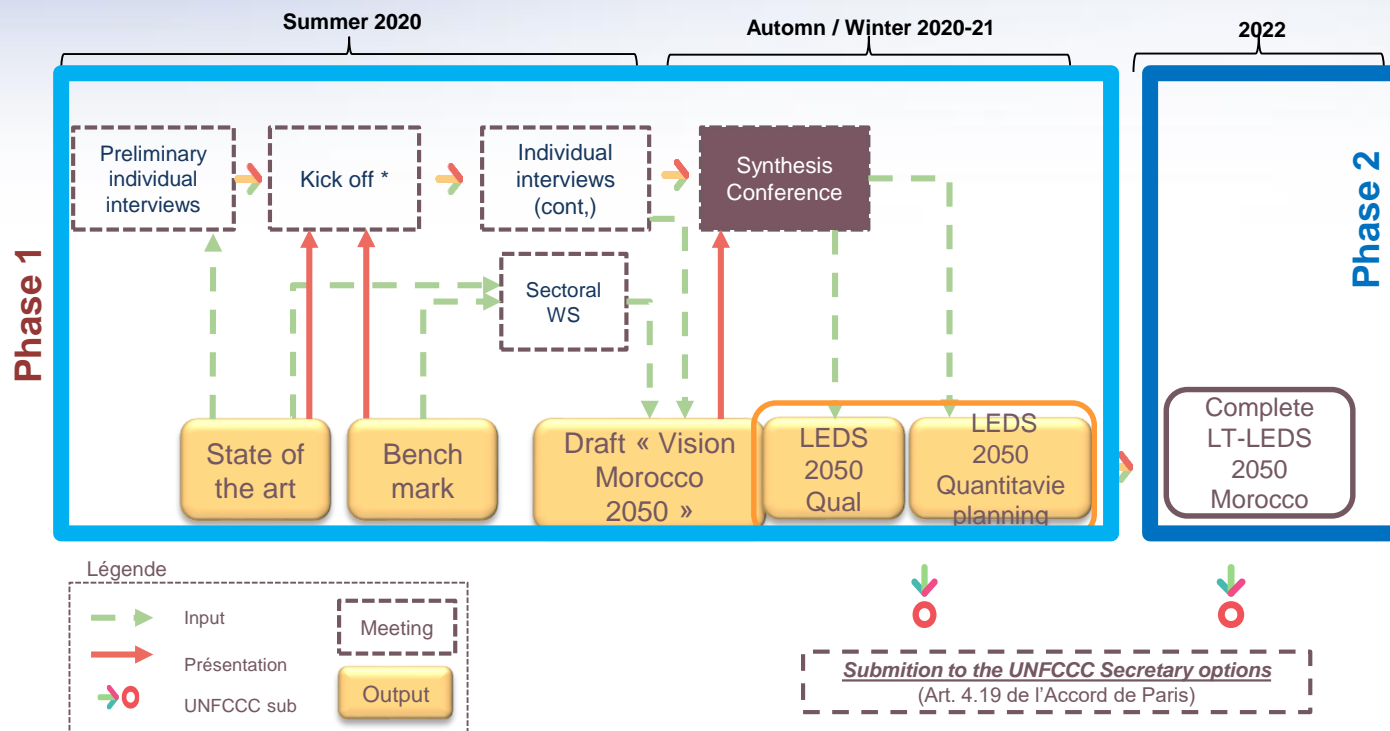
Summer 2020

Automn / Winter 2020-21

2022

Phase 1

Phase 2

Preliminary individual interviews

Kick off *

Individual interviews (cont,)

Synthesis Conference

Sectoral WS

State of the art

Bench mark

Draft « Vision Morocco 2050 »

LEDS 2050 Qual

LEDS 2050 Quantitavie planning

Complete LT-LEDS 2050 Morocco

Légende

Input

Présentation

UNFCCC sub

Meeting

Output

Submition to the UNFCCC Secretary options
(Art. 4.19 de l'Accord de Paris)